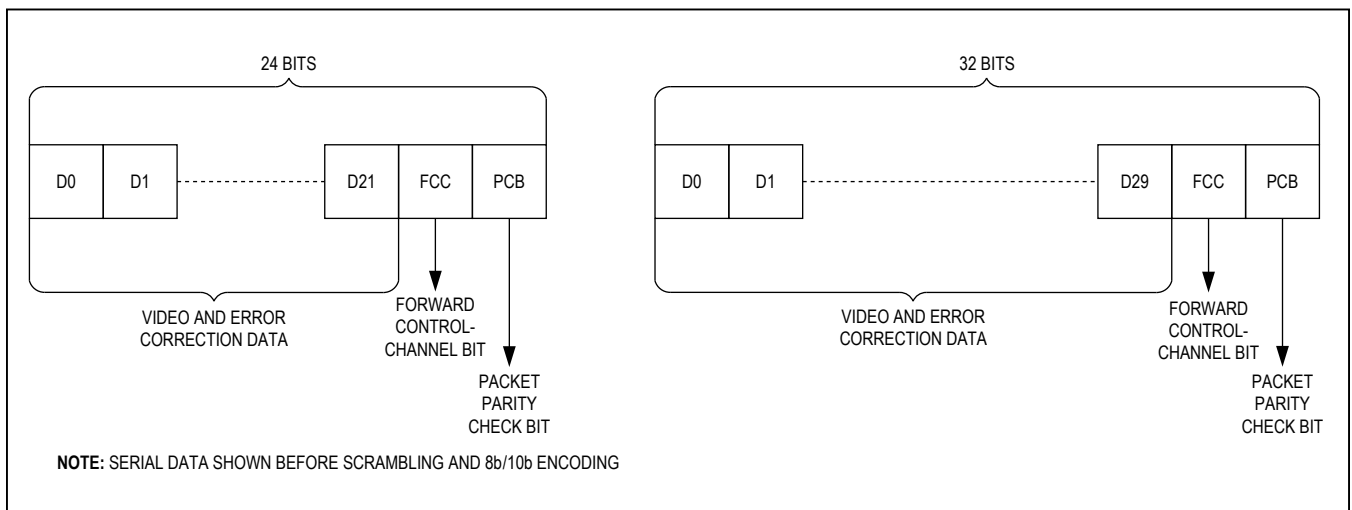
24 BITS

D0

D1

D21

FCC

PCB

VIDEO AND ERROR CORRECTION DATA

FORWARD CONTROL-CHANNEL BIT

PACKET PARITY CHECK BIT

32 BITS

D0

D1

D29

FCC

PCB

VIDEO AND ERROR CORRECTION DATA

FORWARD CONTROL-CHANNEL BIT

PACKET PARITY CHECK BIT

NOTE: SERIAL DATA SHOWN BEFORE SCRAMBLING AND 8b/10b ENCODING